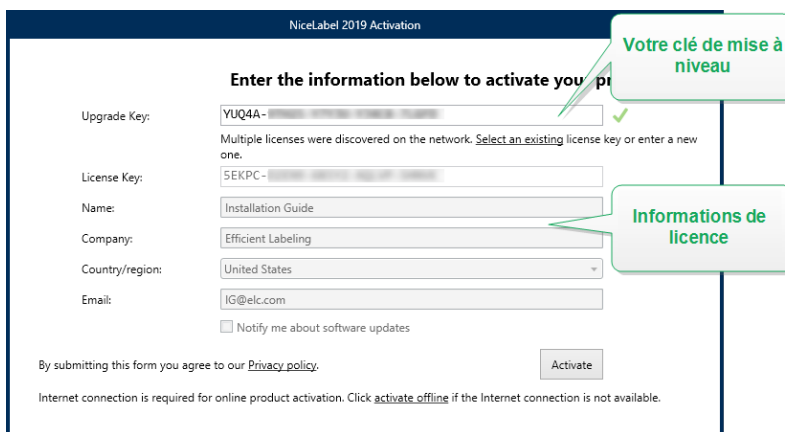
NiceLabel 2019 Activation

Votre clé de mise à niveau

Enter the information below to activate you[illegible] pr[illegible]

Upgrade Key: YUQ4A-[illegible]

Multiple licenses were discovered on the network. Select an existing license key or enter a new one.

License Key: 5EKPC-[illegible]

Name: Installation Guide

Company: Efficient Labeling

Country/region: United States

Email: IG@elc.com

Informations de licence

Notify me about software updates

By submitting this form you agree to our Privacy policy.

Activate

Internet connection is required for online product activation. Click activate offline if the Internet connection is not available.